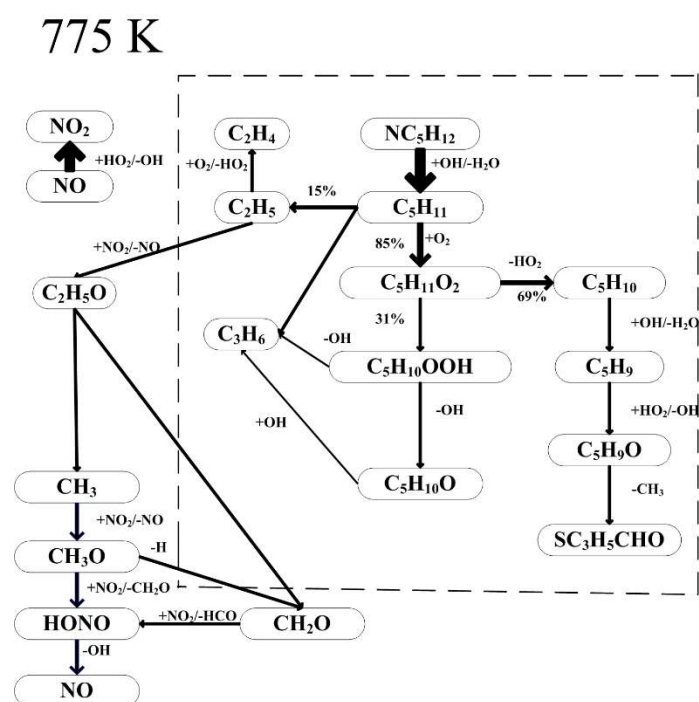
775 K

$NO_2$

+$HO_2$/-OH

NO

$C_2H_4$

+$O_2$/-$HO_2$

$C_2H_5$

15%

$NC_5H_{12}$

+OH/-$H_2O$

$C_5H_{11}$

85%

+$O_2$

+$NO_2$/-NO

$C_2H_5O$

$C_5H_{11}O_2$

-$HO_2$

69%

$C_5H_{10}$

31%

$C_3H_6$

-OH

+OH/-$H_2O$

$C_5H_{10}OOH$

$C_5H_9$

-OH

+OH

+$HO_2$/-OH

$C_5H_9O$

$C_5H_{10}O$

$CH_3$

-$CH_3$

+$NO_2$/-NO

$SC_3H_5CHO$

$CH_3O$

-H

+$NO_2$/-$CH_2O$

HONO

+$NO_2$/-HCO

$CH_2O$

-OH

NO